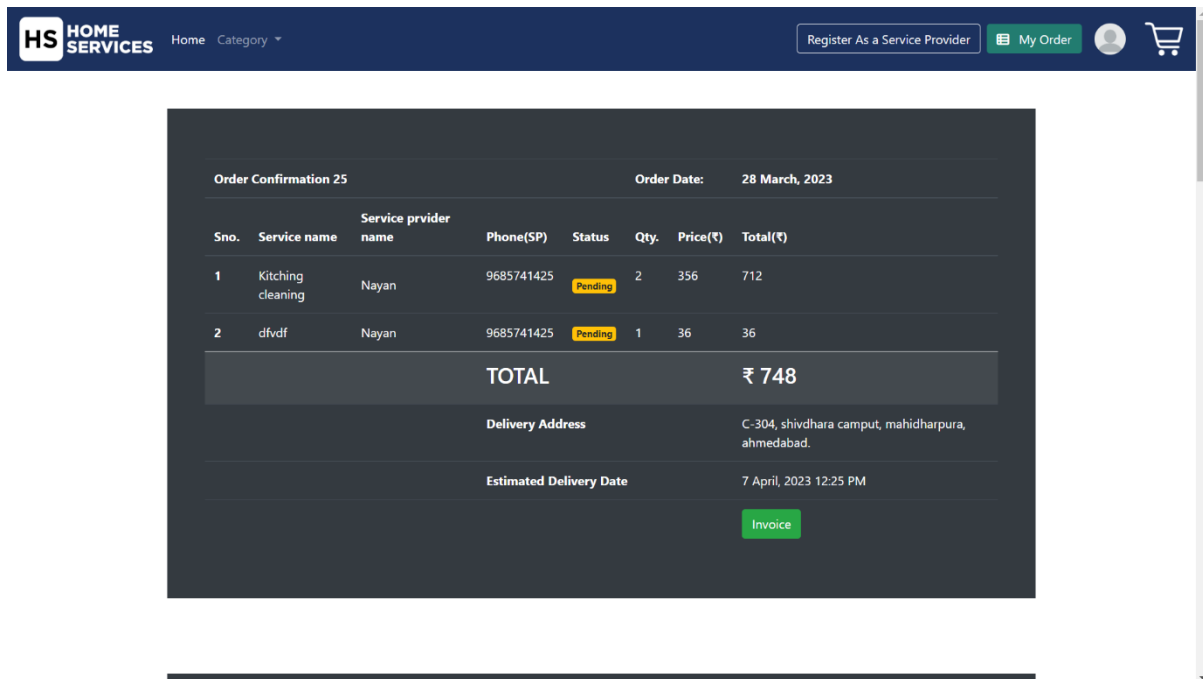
HS HOME SERVICES Home Category

Register As a Service Provider My Order

Order Confirmation 25 Order Date: 28 March, 2023

| Sno. | Service name | Service prvider name | Phone(SP) | Status | Qty. | Price(₹) | Total(₹) |
|---|---|---|---|---|---|---|---|
| 1 | Kitching cleaning | Nayan | 9685741425 | Pending | 2 | 356 | 712 |
| 2 | dfvdf | Nayan | 9685741425 | Pending | 1 | 36 | 36 |

TOTAL ₹ 748

Delivery Address C-304, shivdhara camput, mahidharpura, ahmedabad.

Estimated Delivery Date 7 April, 2023 12:25 PM

Invoice